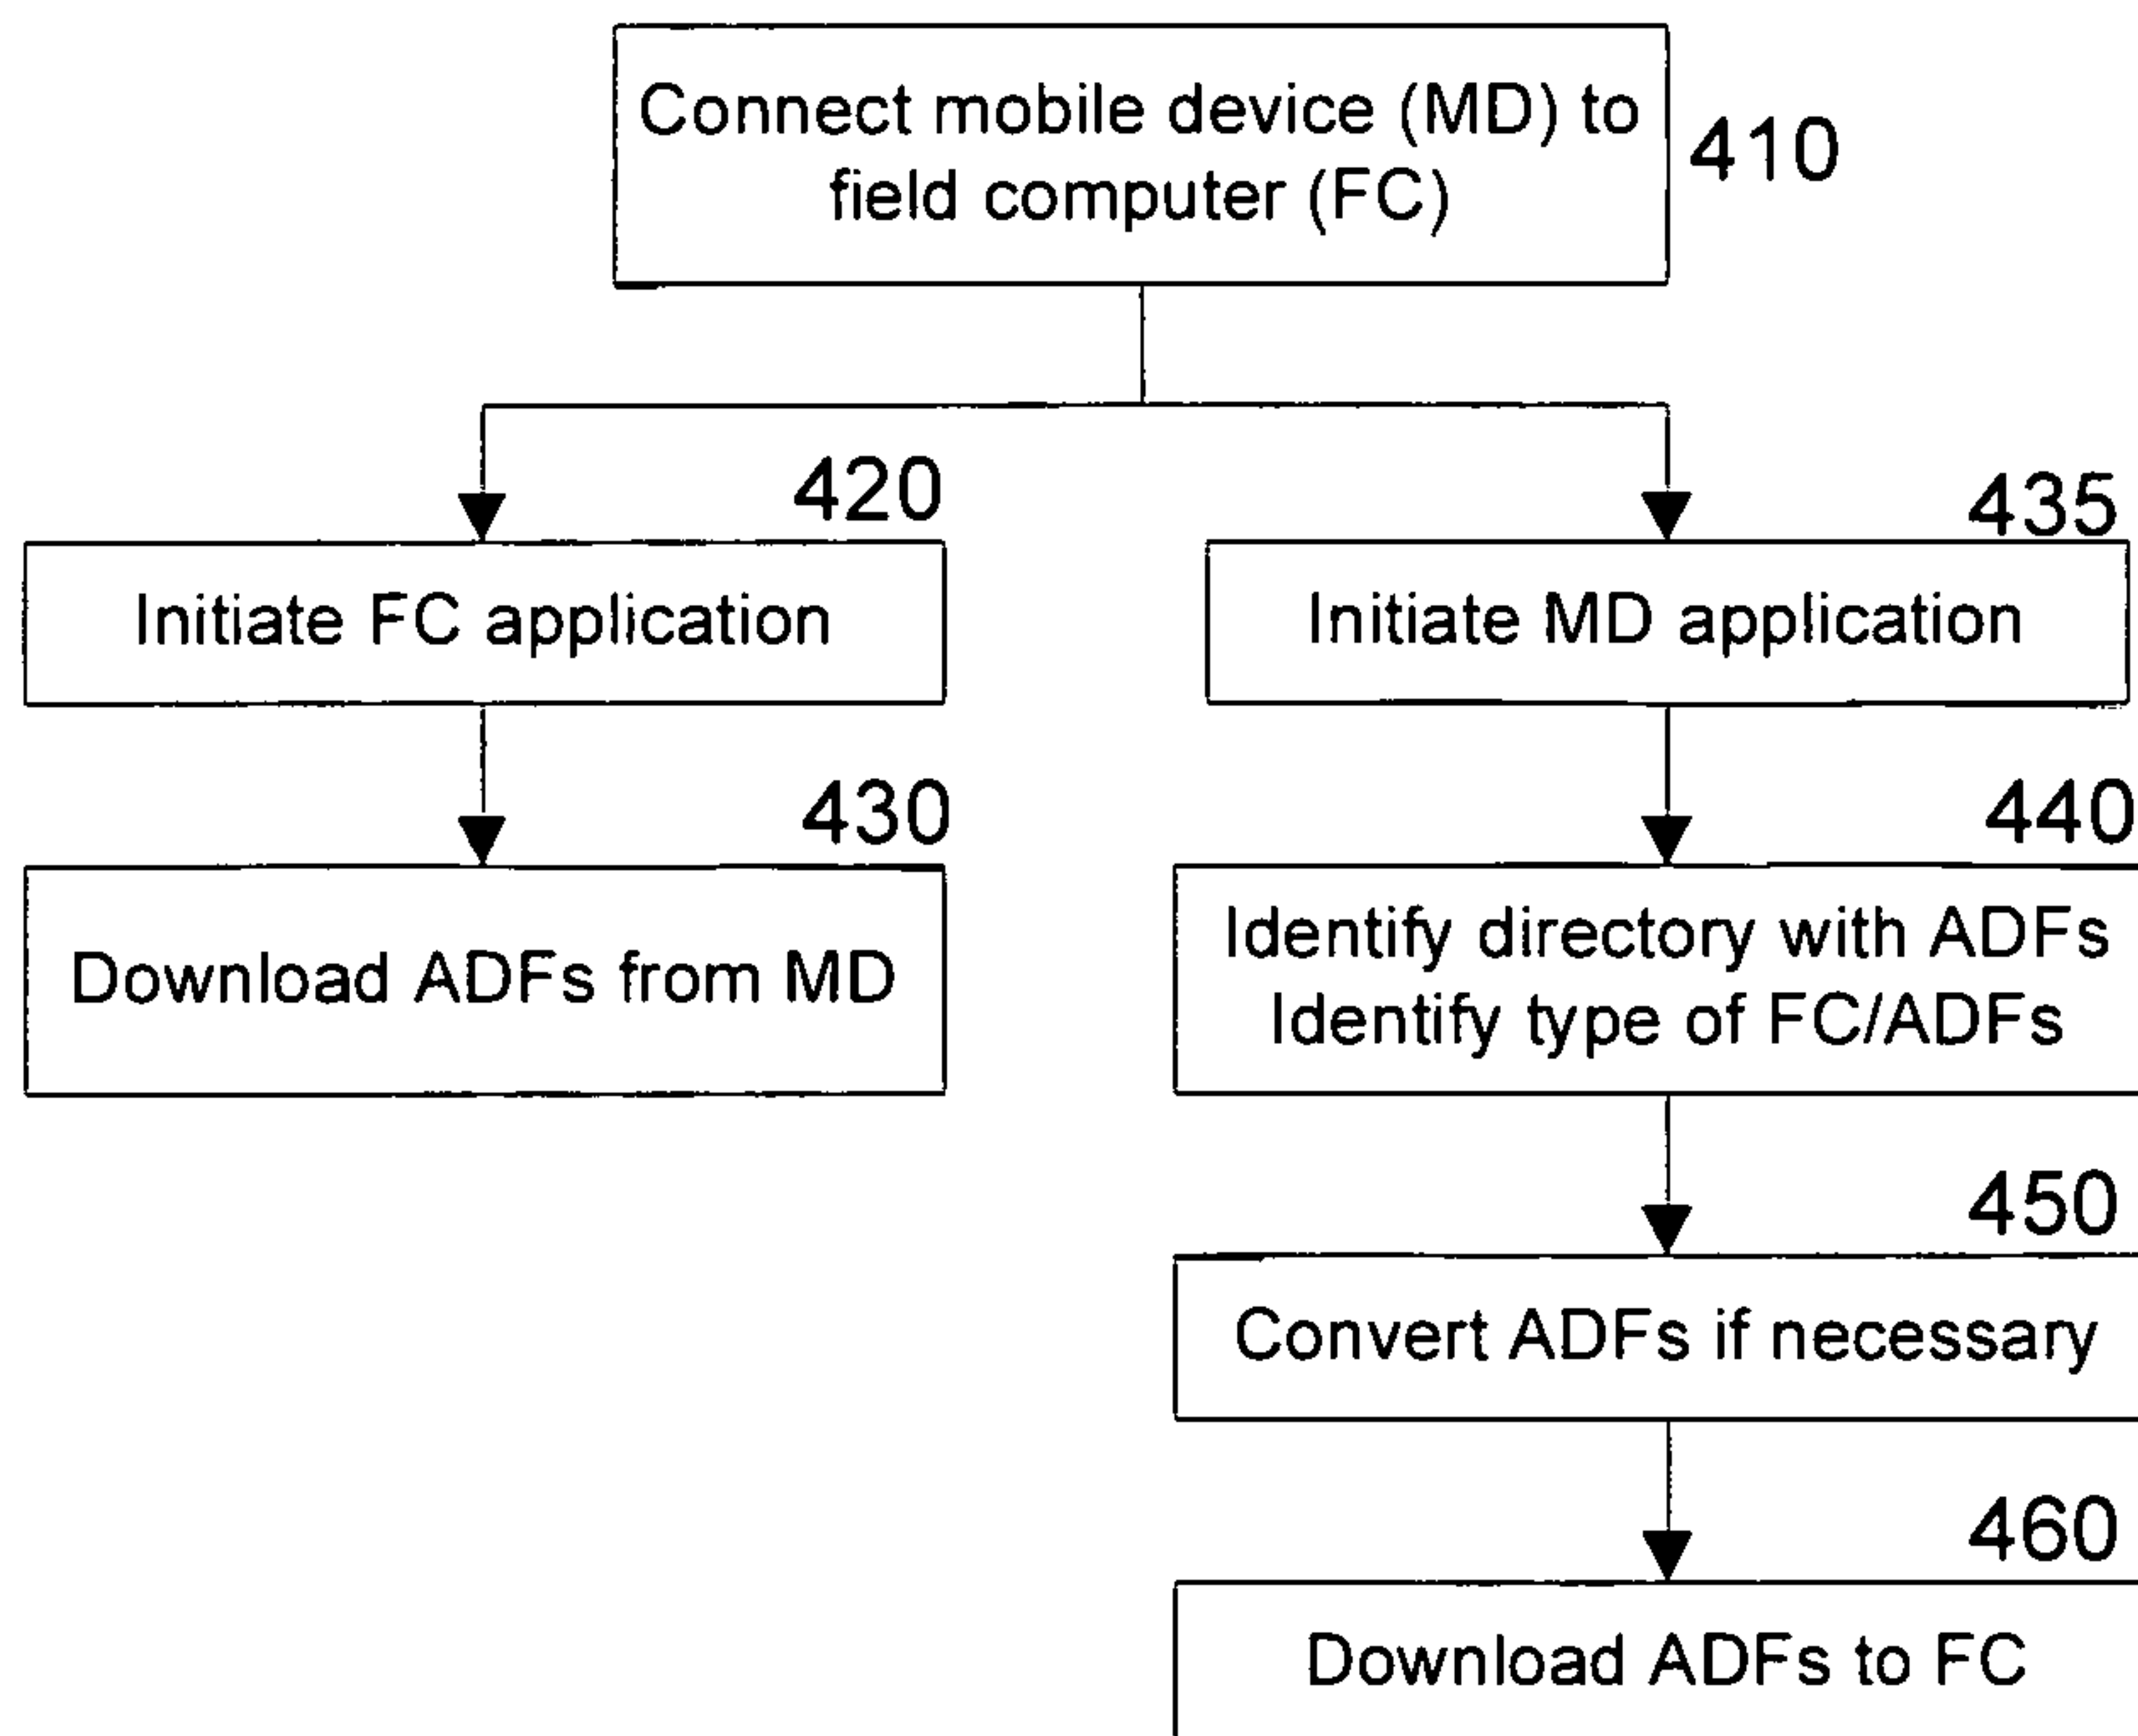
Connect mobile device (MD) to field computer (FC)
410

420
Initiate FC application

430
Download ADFs from MD

435
Initiate MD application

440
Identify directory with ADFs
Identify type of FC/ADFs

450
Convert ADFs if necessary

460
Download ADFs to FC